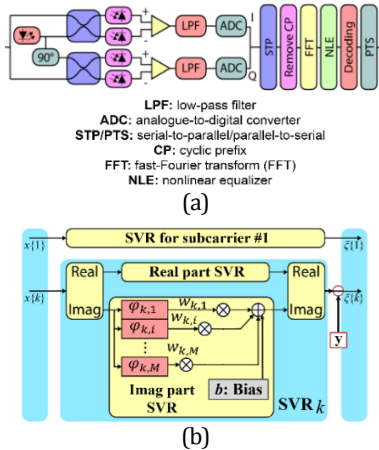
90°

+

−

+

−

LPF

ADC

LPF

ADC

I

Q

STP

Remove CP

FFT

NLE

Decoding

PTS

LPF: low-pass filter
ADC: analogue-to-digital converter
STP/PTS: serial-to-parallel/parallel-to-serial
CP: cyclic prefix
FFT: fast-Fourier transform (FFT)
NLE: nonlinear equalizer

(a)

$x\{1\}$

SVR for subcarrier #1

$\zeta\{1\}$

$x\{k\}$

Real

Imag

Real part SVR

Real

Imag

$\zeta\{k\}$

$\varphi_{k,1}$

$\varphi_{k,i}$

$\varphi_{k,M}$

$w_{k,1}$

$w_{k,i}$

$w_{k,M}$

⋮

Imag part SVR

$b$: Bias

SVR $k$

y

(b)